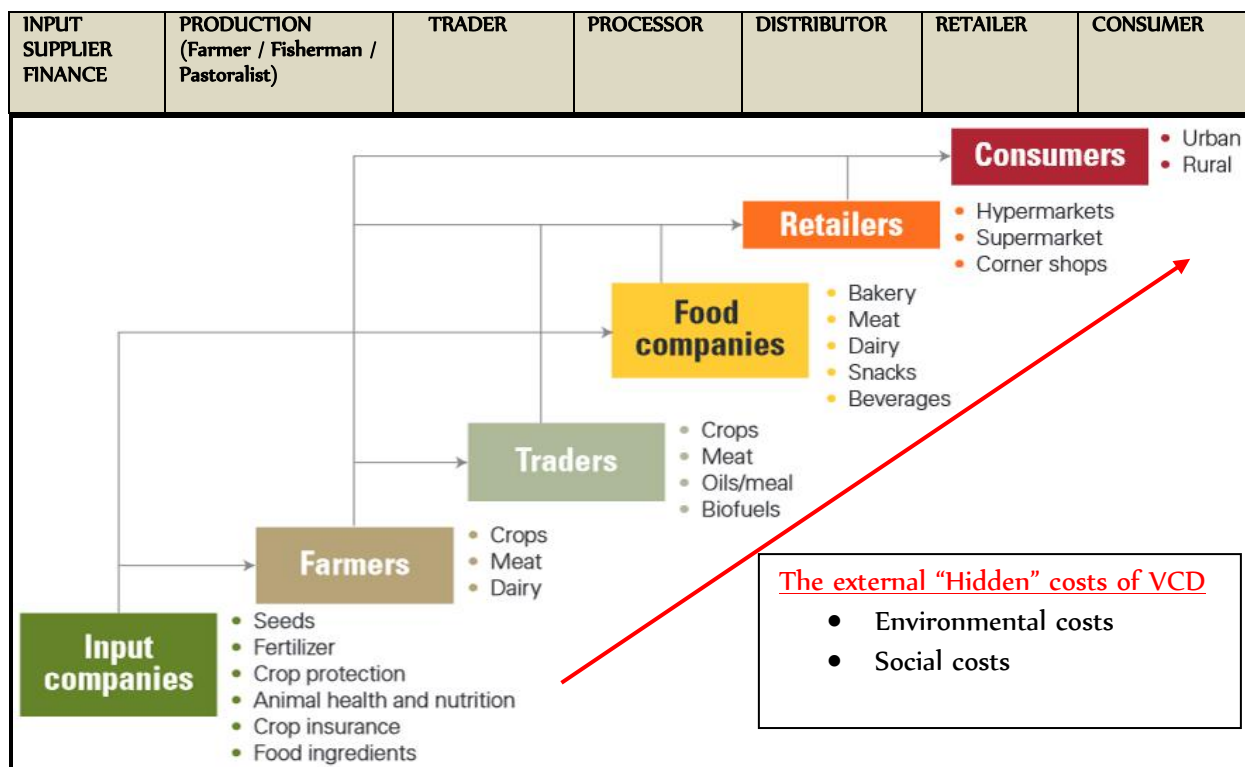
| INPUT SUPPLIER FINANCE | PRODUCTION (Farmer / Fisherman / Pastoralist) | TRADER | PROCESSOR | DISTRIBUTOR | RETAILER | CONSUMER |
|---|---|---|---|---|---|---|

Consumers
• Urban
• Rural

Retailers
• Hypermarkets
• Supermarket
• Corner shops

Food companies
• Bakery
• Meat
• Dairy
• Snacks
• Beverages

Traders
• Crops
• Meat
• Oils/meal
• Biofuels

Farmers
• Crops
• Meat
• Dairy

Input companies
• Seeds
• Fertilizer
• Crop protection
• Animal health and nutrition
• Crop insurance
• Food ingredients

The external "Hidden" costs of VCD
• Environmental costs
• Social costs